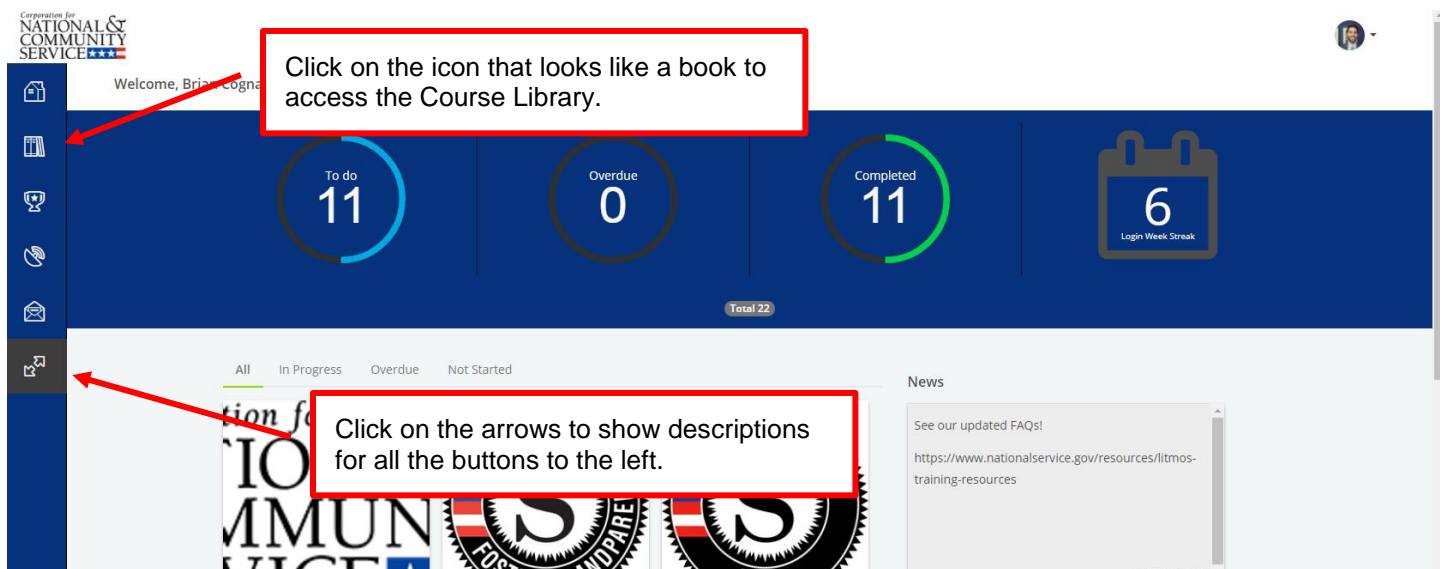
Corporation for NATIONAL & COMMUNITY SERVICE

Welcome, Brian Cogna

Click on the icon that looks like a book to access the Course Library.

To do
11

Overdue
0

Completed
11

6
Login Week Streak

Total 22

All In Progress Overdue Not Started

Click on the arrows to show descriptions for all the buttons to the left.

News

See our updated FAQs!

https://www.nationalservice.gov/resources/litmos-training-resources